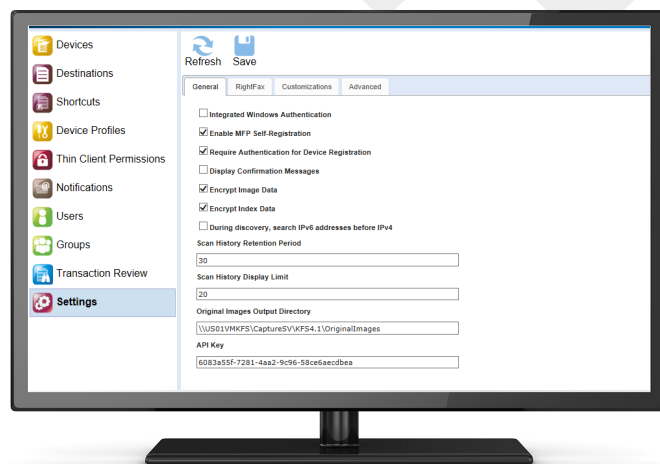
Devices
Destinations
Shortcuts
Device Profiles
Thin Client Permissions
Notifications
Users
Groups
Transaction Review
Settings

Refresh Save

General RightFax Customizations Advanced

Integrated Windows Authentication
Enable MFP Self-Registration
Require Authentication for Device Registration
Display Confirmation Messages
Encrypt Image Data
Encrypt Index Data
During discovery, search IPv6 addresses before IPv4

Scan History Retention Period
30
Scan History Display Limit
20
Original Images Output Directory
\\US01VMKFS\CaptureSV\KFS4.1\OriginalImages
API Key
6083a55f-7281-4aa2-9c96-58ce6aecdbea